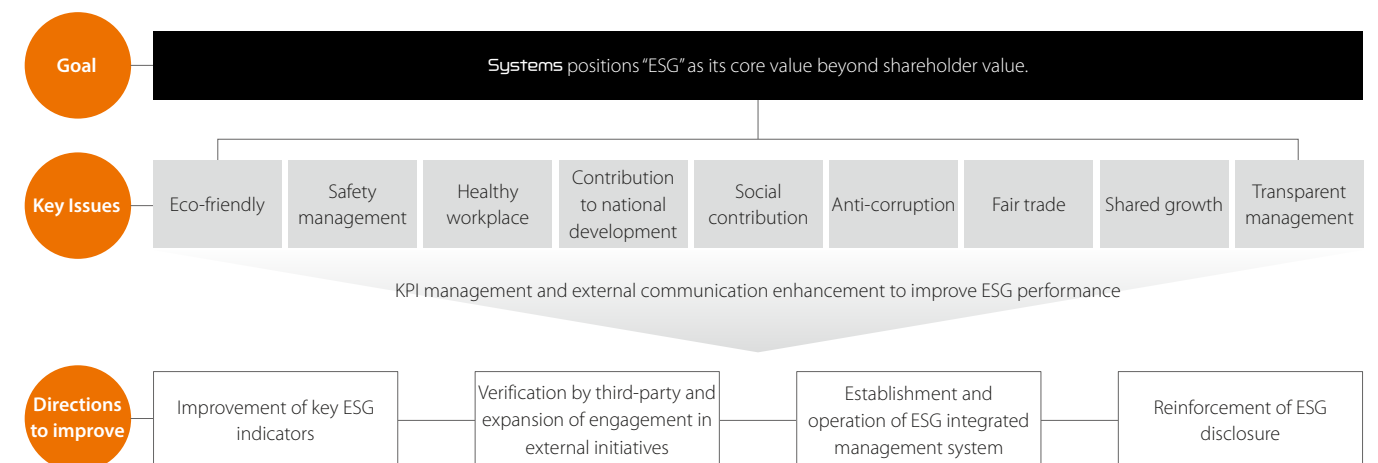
Goal

Systems positions "ESG" as its core value beyond shareholder value.

Key Issues

| Eco-friendly | Safety management | Healthy workplace | Contribution to national development | Social contribution | Anti-corruption | Fair trade | Shared growth | Transparent management |
|---|---|---|---|---|---|---|---|---|

KPI management and external communication enhancement to improve ESG performance

Directions to improve

Improvement of key ESG indicators

Verification by third-party and expansion of engagement in external initiatives

Establishment and operation of ESG integrated management system

Reinforcement of ESG disclosure